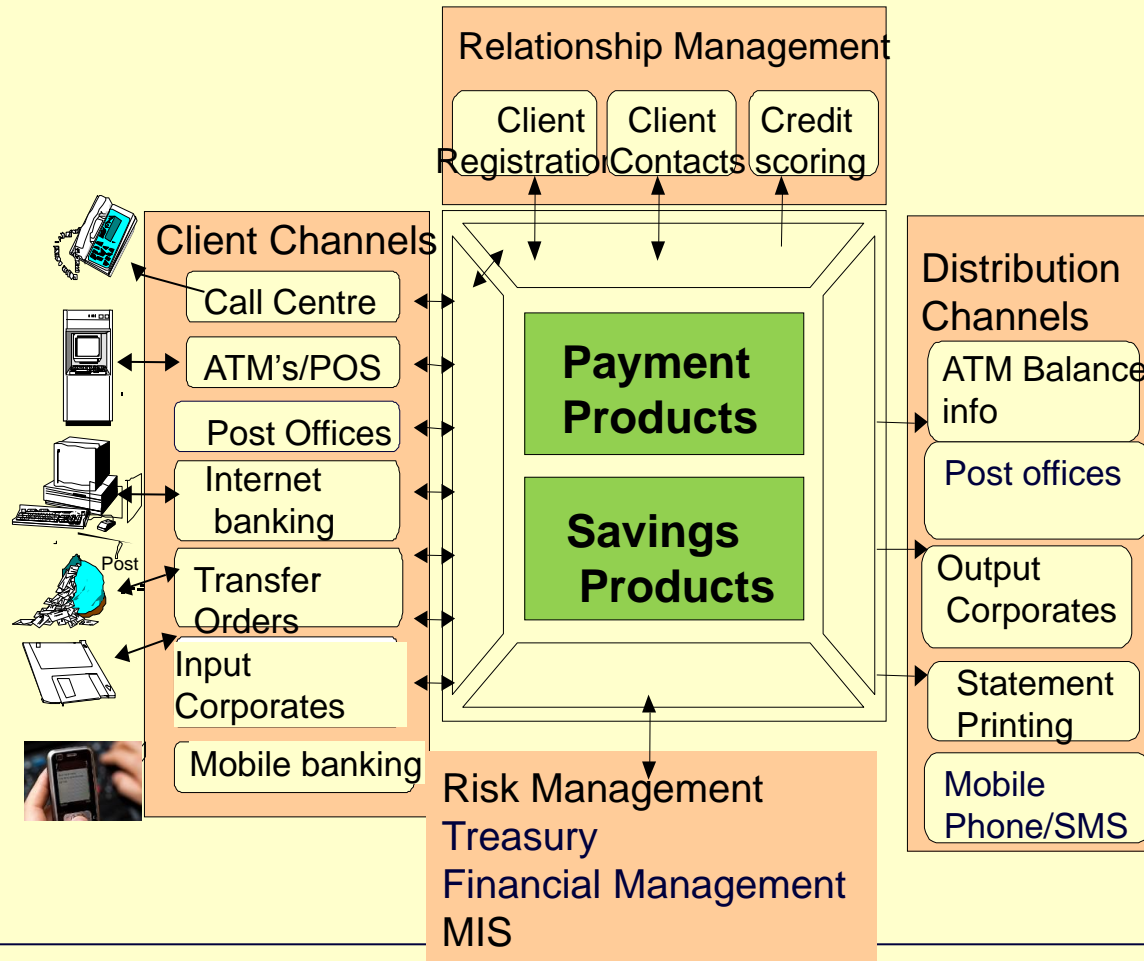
Relationship Management

Client Registratio

Client Contacts

Credit scoring

Client Channels

Call Centre

ATM's/POS

Post Offices

Internet banking

Post

Transfer Orders

Input Corporates

Mobile banking

Payment Products

Savings Products

Distribution Channels

ATM Balance info

Post offices

Output Corporates

Statement Printing

Mobile Phone/SMS

Risk Management
Treasury
Financial Management
MIS